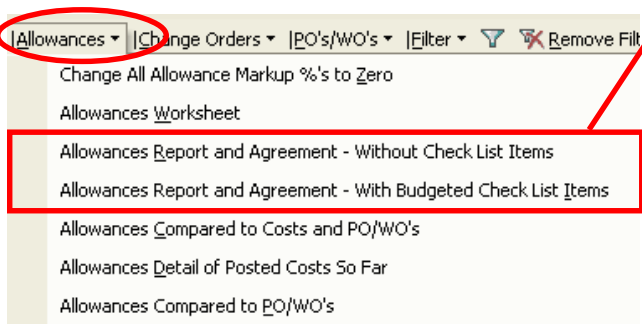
Allowances ▾ | Change Orders ▾ | PO's/WO's ▾ | Filter ▾ | Remove Filt

Change All Allowance Markup %'s to Zero

Allowances Worksheet

Allowances Report and Agreement - Without Check List Items

Allowances Report and Agreement - With Budgeted Check List Items

Allowances Compared to Costs and PO/WO's

Allowances Detail of Posted Costs So Far

Allowances Compared to PO/WO's